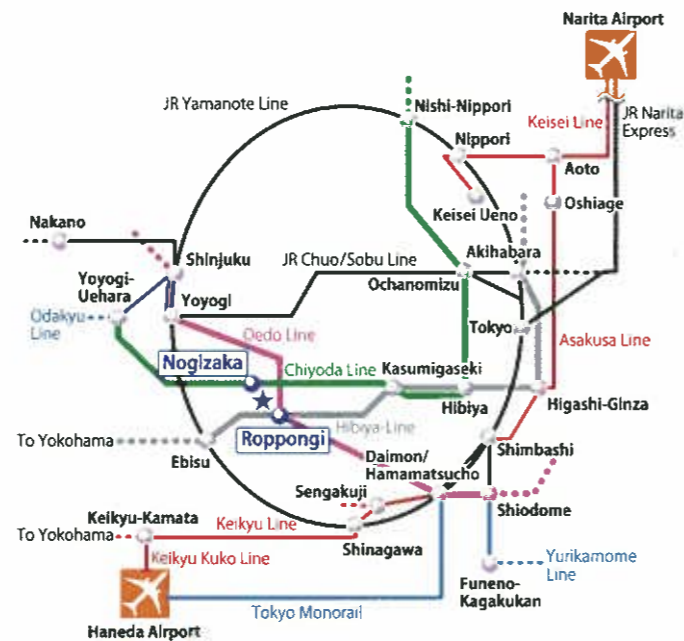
Narita Airport
JR Narita Express
JR Yamanote Line
Nishi-Nippori
Nippori
Keisei Line
Aoto
Oshiage
Keisei Ueno
Nakano
Shinjuku
JR Chuo/Sobu Line
Akihabara
Ochanomizu
Yoyogi-Uehara
Yoyogi
Odakyu Line
Oedo Line
Tokyo
Asakusa Line
Nogizaka
Chiyoda Line
Kasumigaseki
Hibiya
Higashi-Ginza
Roppongi
Hibiya Line
To Yokohama
Ebisu
Shimbashi
Daimon/ Hamamatsucho
Sengakuji
Shiodome
Keikyu-Kamata
Keikyu Line
To Yokohama
Shinagawa
Keikyu Kuko Line
Yurikamome Line
Funeno-Kagakukan
Tokyo Monorail
Haneda Airport